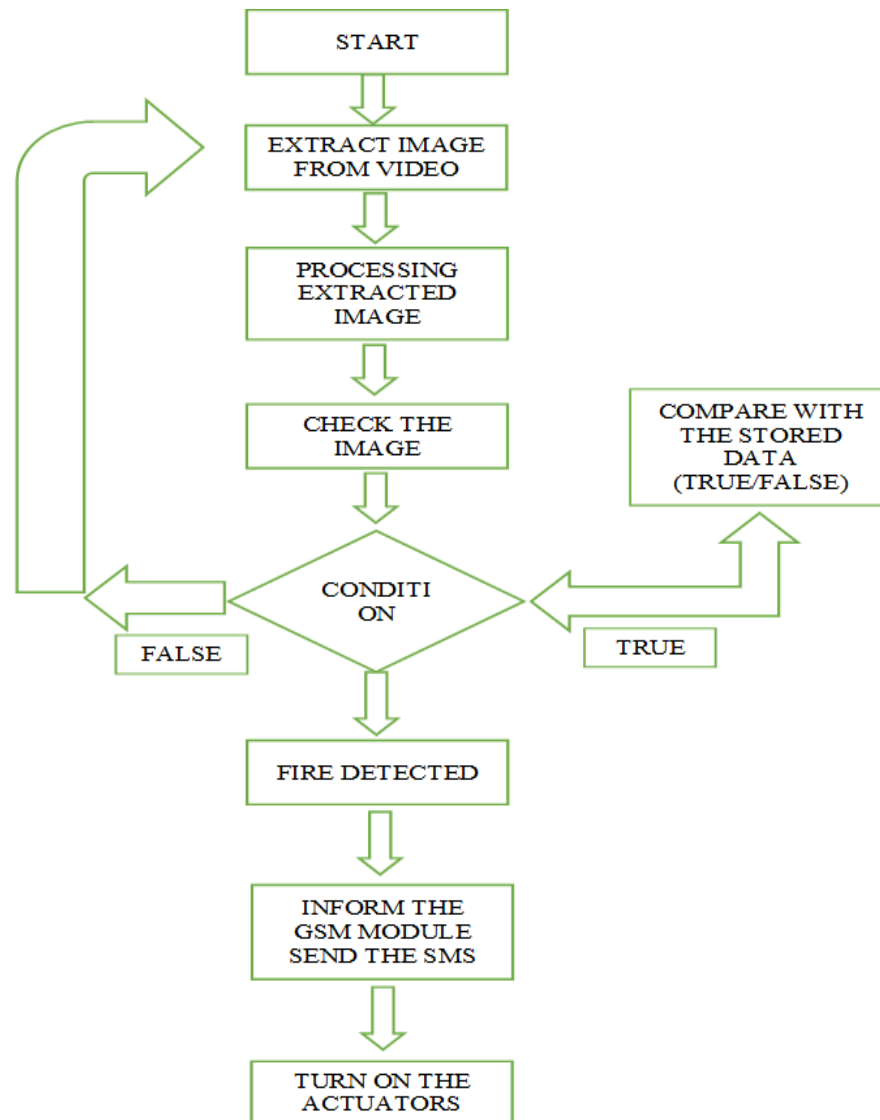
START

EXTRACT IMAGE FROM VIDEO

PROCESSING EXTRACTED IMAGE

CHECK THE IMAGE

COMPARE WITH THE STORED DATA (TRUE/FALSE)

CONDITI ON

FALSE

TRUE

FIRE DETECTED

INFORM THE GSM MODULE SEND THE SMS

TURN ON THE ACTUATORS